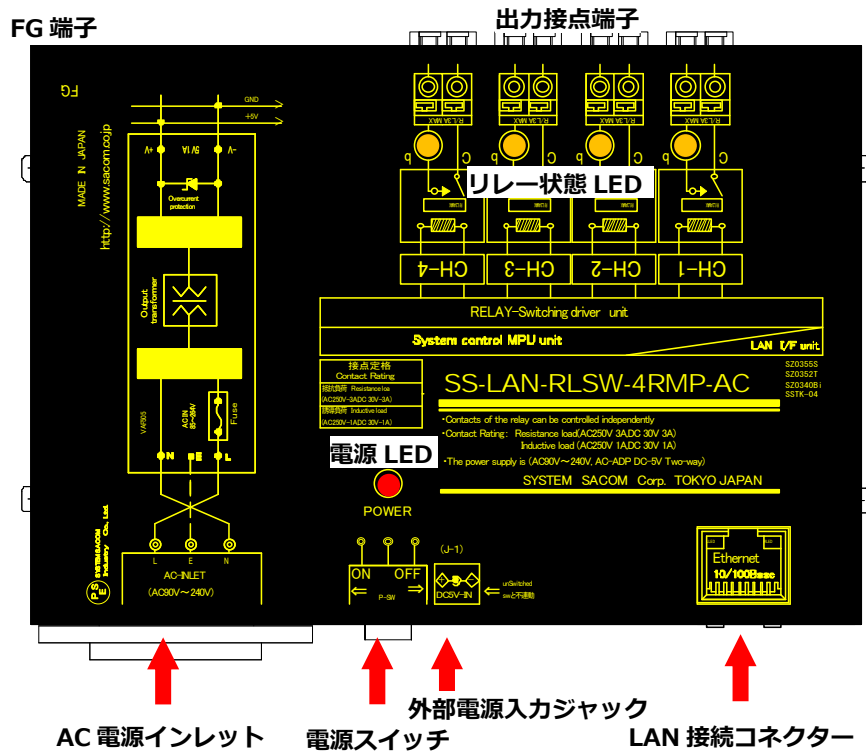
FG 端子

出力接点端子

FG

MADE IN JAPAN

http://www.sacom.co.jp

GND

+5V

V+

5V 1A

V-

Overcurrent protection

Output transformer

VAR05

AC IN 85~264V

Fuse

N

L

R.L3A MAX

R.L3A MAX

R.L3A MAX

R.L3A MAX

R.L3A MAX

R.L3A MAX

R.L3A MAX

R.L3A MAX

b

c

b

c

リレー状態 LED

CH-4

CH-3

CH-2

CH-1

RELAY-Switching driver unit

System control MPU unit

LAN I/F unit

接点定格
Contact Rating

抵抗負荷 Resistance load
(AC250V-3ADC 30V-3A)
誘導負荷 Inductive load
(AC250V-1ADC 30V-1A)

SS-LAN-RLSW-4RMP-AC

SZ0355S
SZ0352T
SZ0340Bi
SSTK-04

・Contacts of the relay can be controlled independently
・Contact Rating: Resistance load(AC250V 3A,DC 30V 3A)
Inductive load (AC250V 1A,DC 30V 1A)

電源 LED

・The power supply is (AC90V~240V, AC-ADP DC-5V Two-way)

SYSTEM SACOM Corp. TOKYO JAPAN

POWER

SYSTEM SACOM Industry Co., Ltd.

PSE

L E N

AC-INLET

(AC90V~240V)

ON OFF

P-SW

(J-1)

DC5V-IN

Ethernet

10/100Base

AC 電源インレット

電源スイッチ

外部電源入力ジャック

LAN 接続コネクター